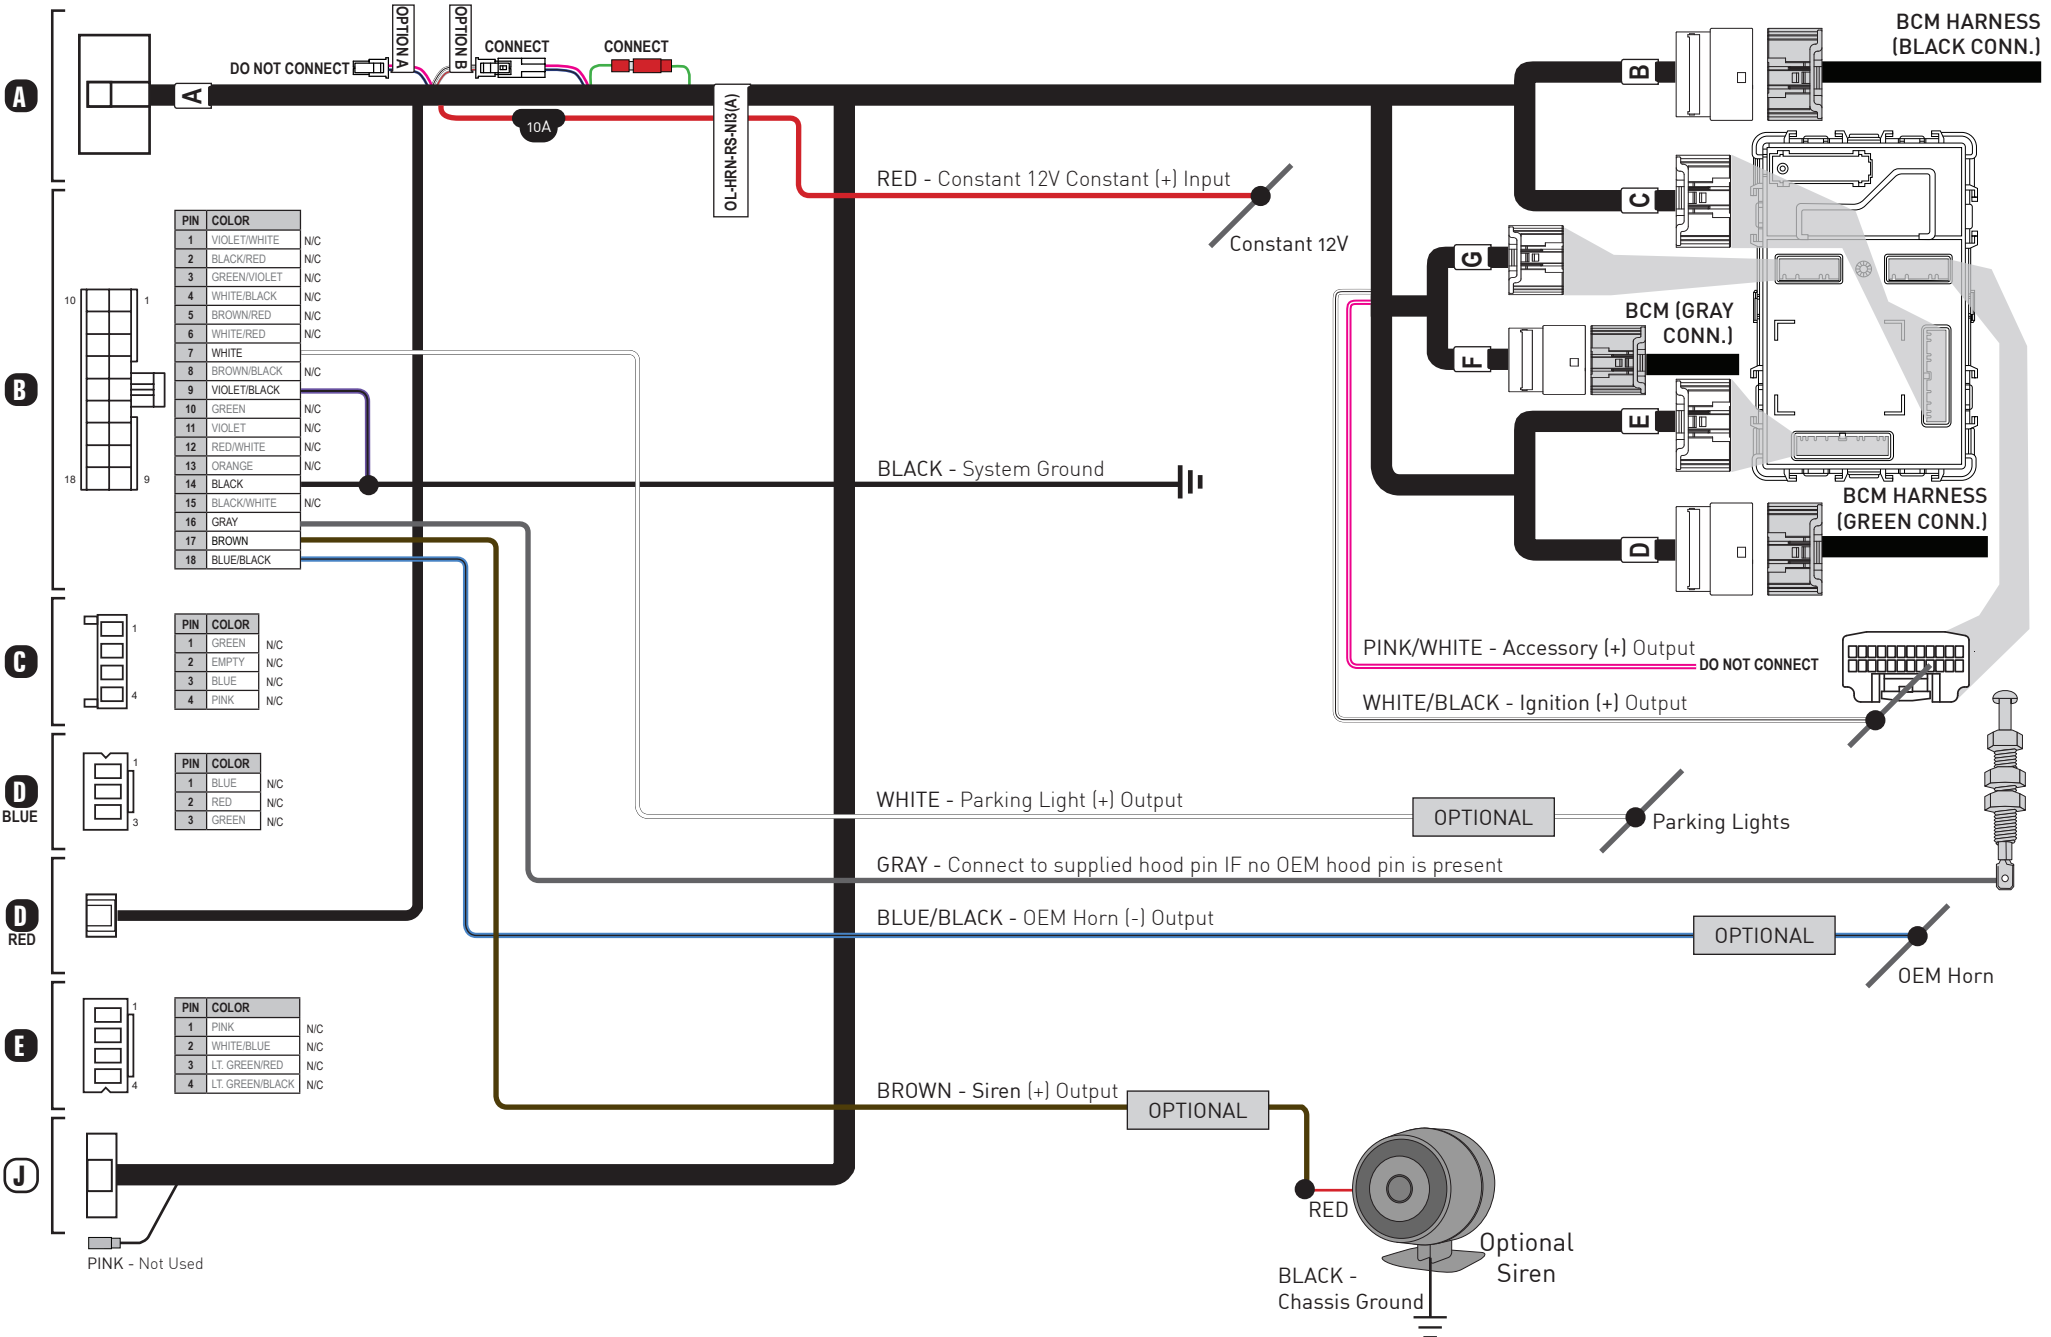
A

DO NOT CONNECT
OPTION A
OPTION B
CONNECT
CONNECT
A
10A
OL-HRN-RS-NI3(A)

BCM HARNESS (BLACK CONN.)
B
C
G
F
E
D
BCM (GRAY CONN.)
BCM HARNESS (GREEN CONN.)

RED - Constant 12V Constant (+) Input
Constant 12V

B

10 1
18 9

| PIN | COLOR | |
|---|---|---|
| 1 | VIOLET/WHITE | N/C |
| 2 | BLACK/RED | N/C |
| 3 | GREEN/VIOLET | N/C |
| 4 | WHITE/BLACK | N/C |
| 5 | BROWN/RED | N/C |
| 6 | WHITE/RED | N/C |
| 7 | WHITE | |
| 8 | BROWN/BLACK | N/C |
| 9 | VIOLET/BLACK | |
| 10 | GREEN | N/C |
| 11 | VIOLET | N/C |
| 12 | RED/WHITE | N/C |
| 13 | ORANGE | N/C |
| 14 | BLACK | |
| 15 | BLACK/WHITE | N/C |
| 16 | GRAY | |
| 17 | BROWN | |
| 18 | BLUE/BLACK | |

BLACK - System Ground

C

1
4

| PIN | COLOR | |
|---|---|---|
| 1 | GREEN | N/C |
| 2 | EMPTY | N/C |
| 3 | BLUE | N/C |
| 4 | PINK | N/C |

PINK/WHITE - Accessory (+) Output
DO NOT CONNECT
WHITE/BLACK - Ignition (+) Output

D
BLUE

1
3

| PIN | COLOR | |
|---|---|---|
| 1 | BLUE | N/C |
| 2 | RED | N/C |
| 3 | GREEN | N/C |

WHITE - Parking Light (+) Output
OPTIONAL
Parking Lights
GRAY - Connect to supplied hood pin IF no OEM hood pin is present

D
RED

BLUE/BLACK - OEM Horn (-) Output
OPTIONAL
OEM Horn

E

1
4

| PIN | COLOR | |
|---|---|---|
| 1 | PINK | N/C |
| 2 | WHITE/BLUE | N/C |
| 3 | LT. GREEN/RED | N/C |
| 4 | LT. GREEN/BLACK | N/C |

BROWN - Siren (+) Output
OPTIONAL

J

PINK - Not Used
RED
BLACK - Chassis Ground
Optional Siren